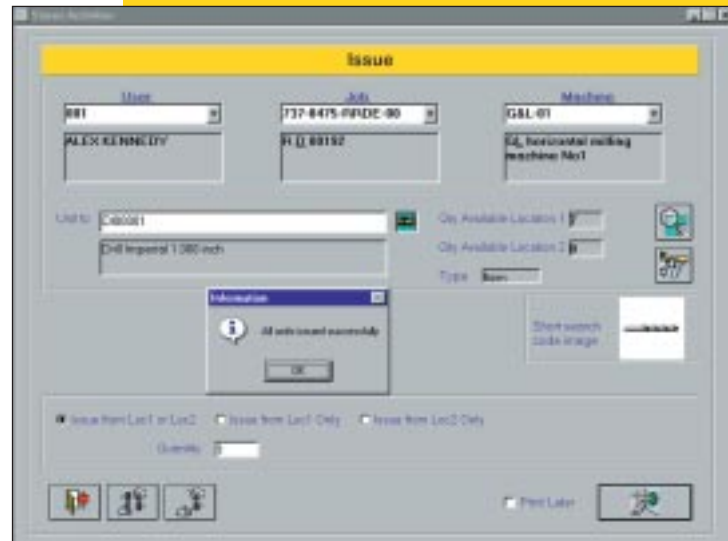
Issue Activities

Issue

User
001
ALEX KENNEDY

Job
737-8475-RRDE-00
H D 00192

Machine
G&L-01
G&L horizontal milling machine No1

Unit Id C00001
Drill Imperial 1.380 inch

Qty Available Location 1 7
Qty Available Location 2 0
Type Item

Information
All units issued successfully
OK

Short search code image

Issue from Loc1 or Loc2
Issue from Loc1 Only
Issue from Loc2 Only
Quantity 1

Print Label